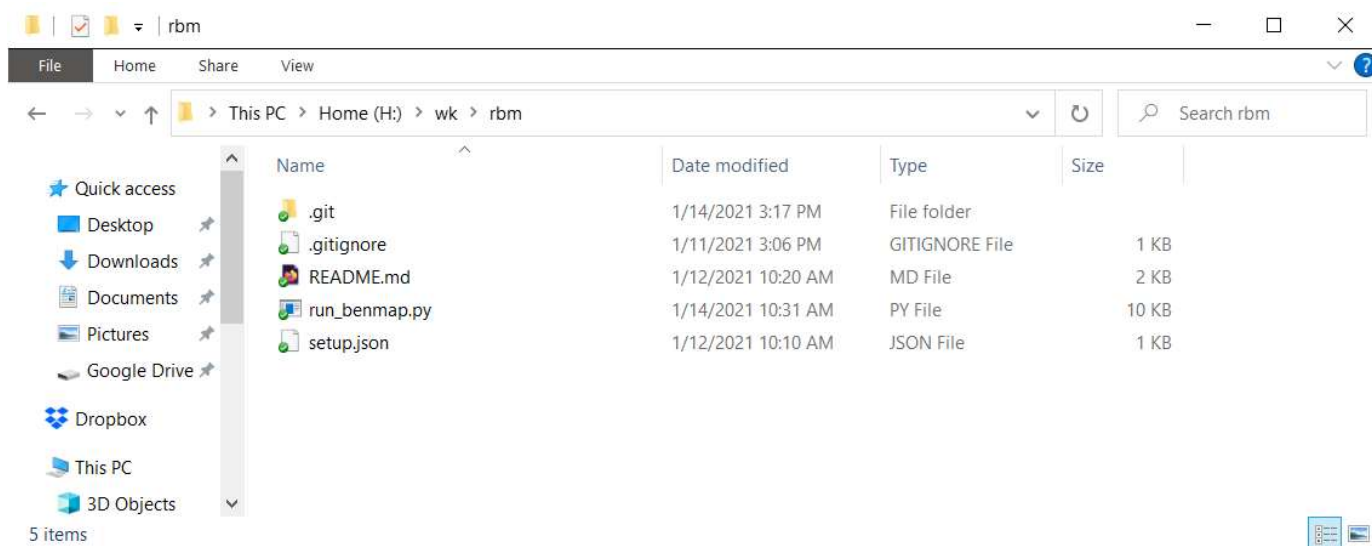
rbm

File Home Share View

This PC > Home (H:) > wk > rbm

Search rbm

Quick access
Desktop
Downloads
Documents
Pictures
Google Drive
Dropbox
This PC
3D Objects

| Name | Date modified | Type | Size |
|---|---|---|---|
| .git | 1/14/2021 3:17 PM | File folder | |
| .gitignore | 1/11/2021 3:06 PM | GITIGNORE File | 1 KB |
| README.md | 1/12/2021 10:20 AM | MD File | 2 KB |
| run_benmap.py | 1/14/2021 10:31 AM | PY File | 10 KB |
| setup.json | 1/12/2021 10:10 AM | JSON File | 1 KB |

5 items